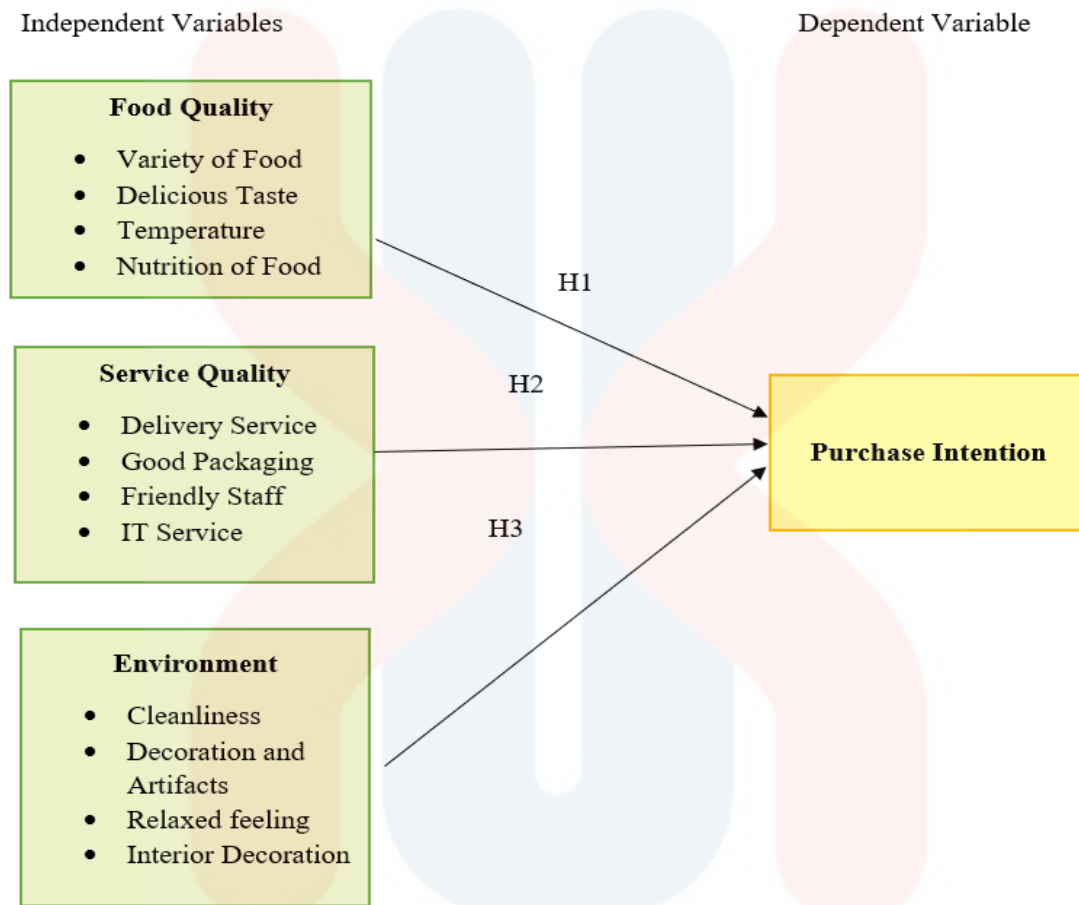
Independent Variables

Dependent Variable

Food Quality
- Variety of Food
- Delicious Taste
- Temperature
- Nutrition of Food

H1

Service Quality
- Delivery Service
- Good Packaging
- Friendly Staff
- IT Service

H2

Purchase Intention

H3

Environment
- Cleanliness
- Decoration and Artifacts
- Relaxed feeling
- Interior Decoration